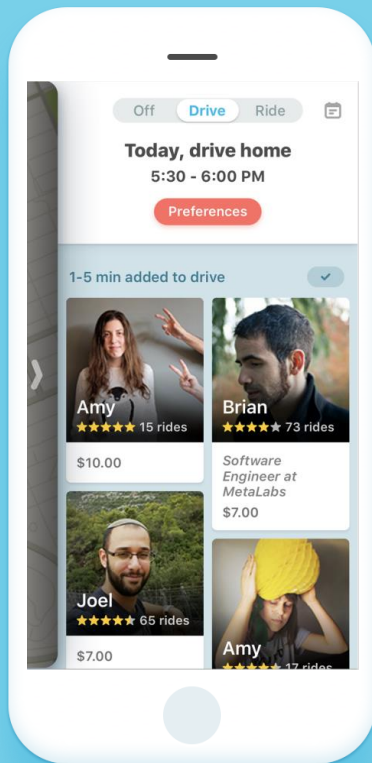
Off Drive Ride

Today, drive home
5:30 - 6:00 PM

Preferences

1-5 min added to drive

Amy
★★★★★ 15 rides
$10.00

Brian
★★★★★ 73 rides
Software Engineer at MetaLabs
$7.00

Joel
★★★★★ 65 rides
$7.00

Amy
★★★★★ 17 rides